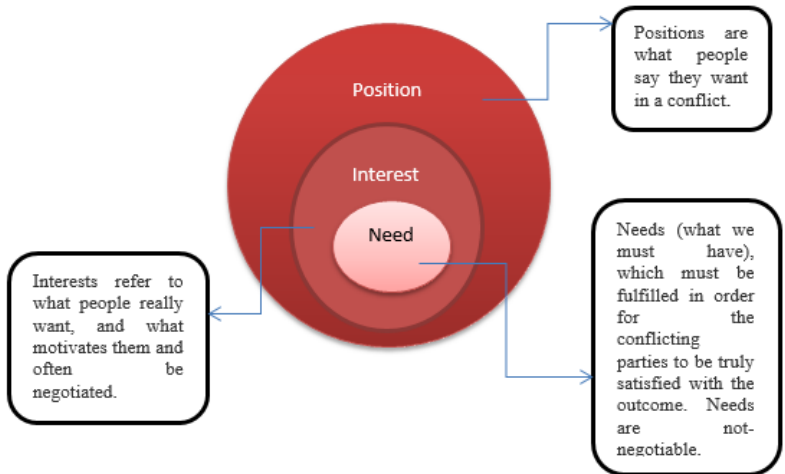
Position

Interest

Need

Positions are what people say they want in a conflict.

Needs (what we must have), which must be fulfilled in order for the conflicting parties to be truly satisfied with the outcome. Needs are not-negotiable.

Interests refer to what people really want, and what motivates them and often be negotiated.